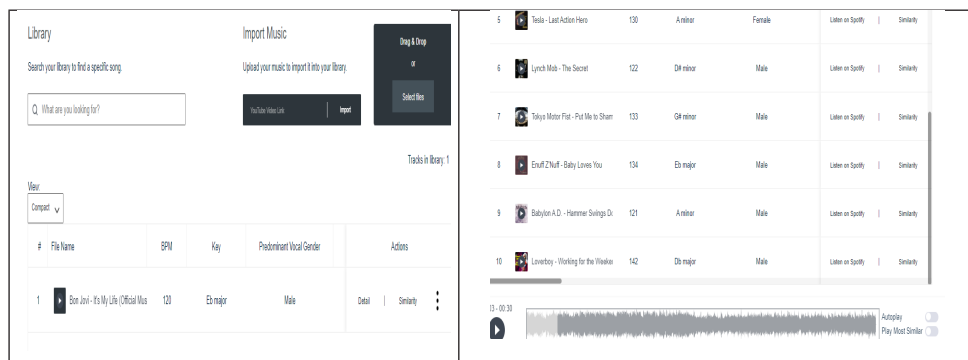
Library

Search your library to find a specific song.

What are you looking for?

Import Music

Upload your music to import it into your library.

YouTube Video Link

Import

Drag & Drop

or

Select files

Tracks in library: 1

View:

Compact

| # | File Name | BPM | Key | Predominant Vocal Gender | Actions |
|---|---|---|---|---|---|
| 1 | Bon Jovi - It's My Life (Official Mus | 120 | Eb major | Male | Detail \| Similarity |

| 5 | Tesla - Last Action Hero | 130 | A minor | Female | Listen on Spotify \| Similarity |
|---|---|---|---|---|---|
| 6 | Lynch Mob - The Secret | 122 | D# minor | Male | Listen on Spotify \| Similarity |
| 7 | Tokyo Motor Fist - Put Me to Sham | 133 | G# minor | Male | Listen on Spotify \| Similarity |
| 8 | Enuff Z'Nuff - Baby Loves You | 134 | Eb major | Male | Listen on Spotify \| Similarity |
| 9 | Babylon A.D. - Hammer Swings Dc | 121 | A minor | Male | Listen on Spotify \| Similarity |
| 10 | Loverboy - Working for the Weeker | 142 | Db major | Male | Listen on Spotify \| Similarity |

13 - 00:30

Autoplay

Play Most Similar